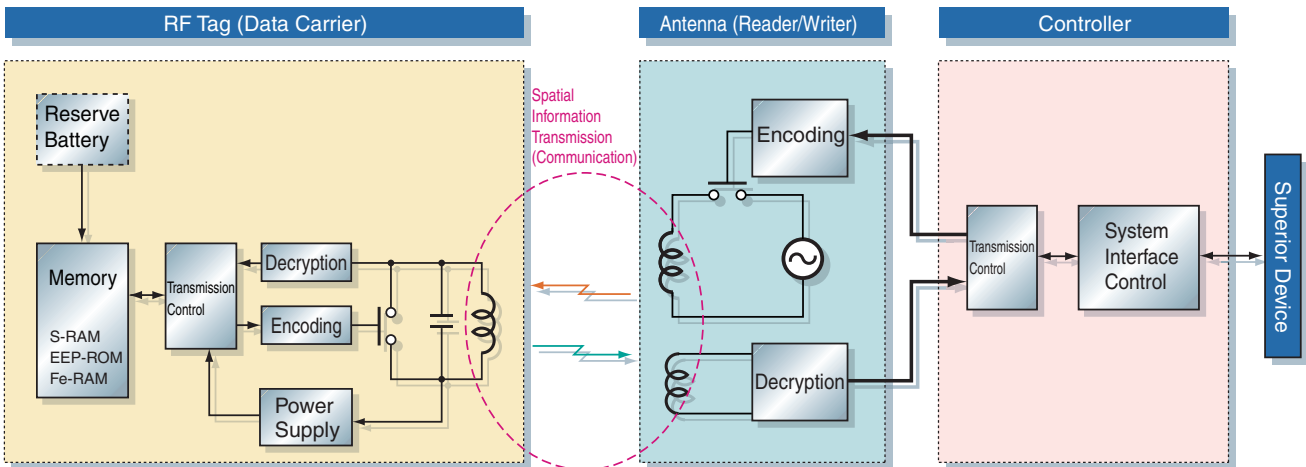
RF Tag (Data Carrier)

Antenna (Reader/Writer)

Controller

Reserve Battery

Memory

S-RAM
EEP-ROM
Fe-RAM

Transmission Control

Decryption

Encoding

Power Supply

Spatial Information Transmission (Communication)

Encoding

Decryption

Transmission Control

System Interface Control

Superior Device